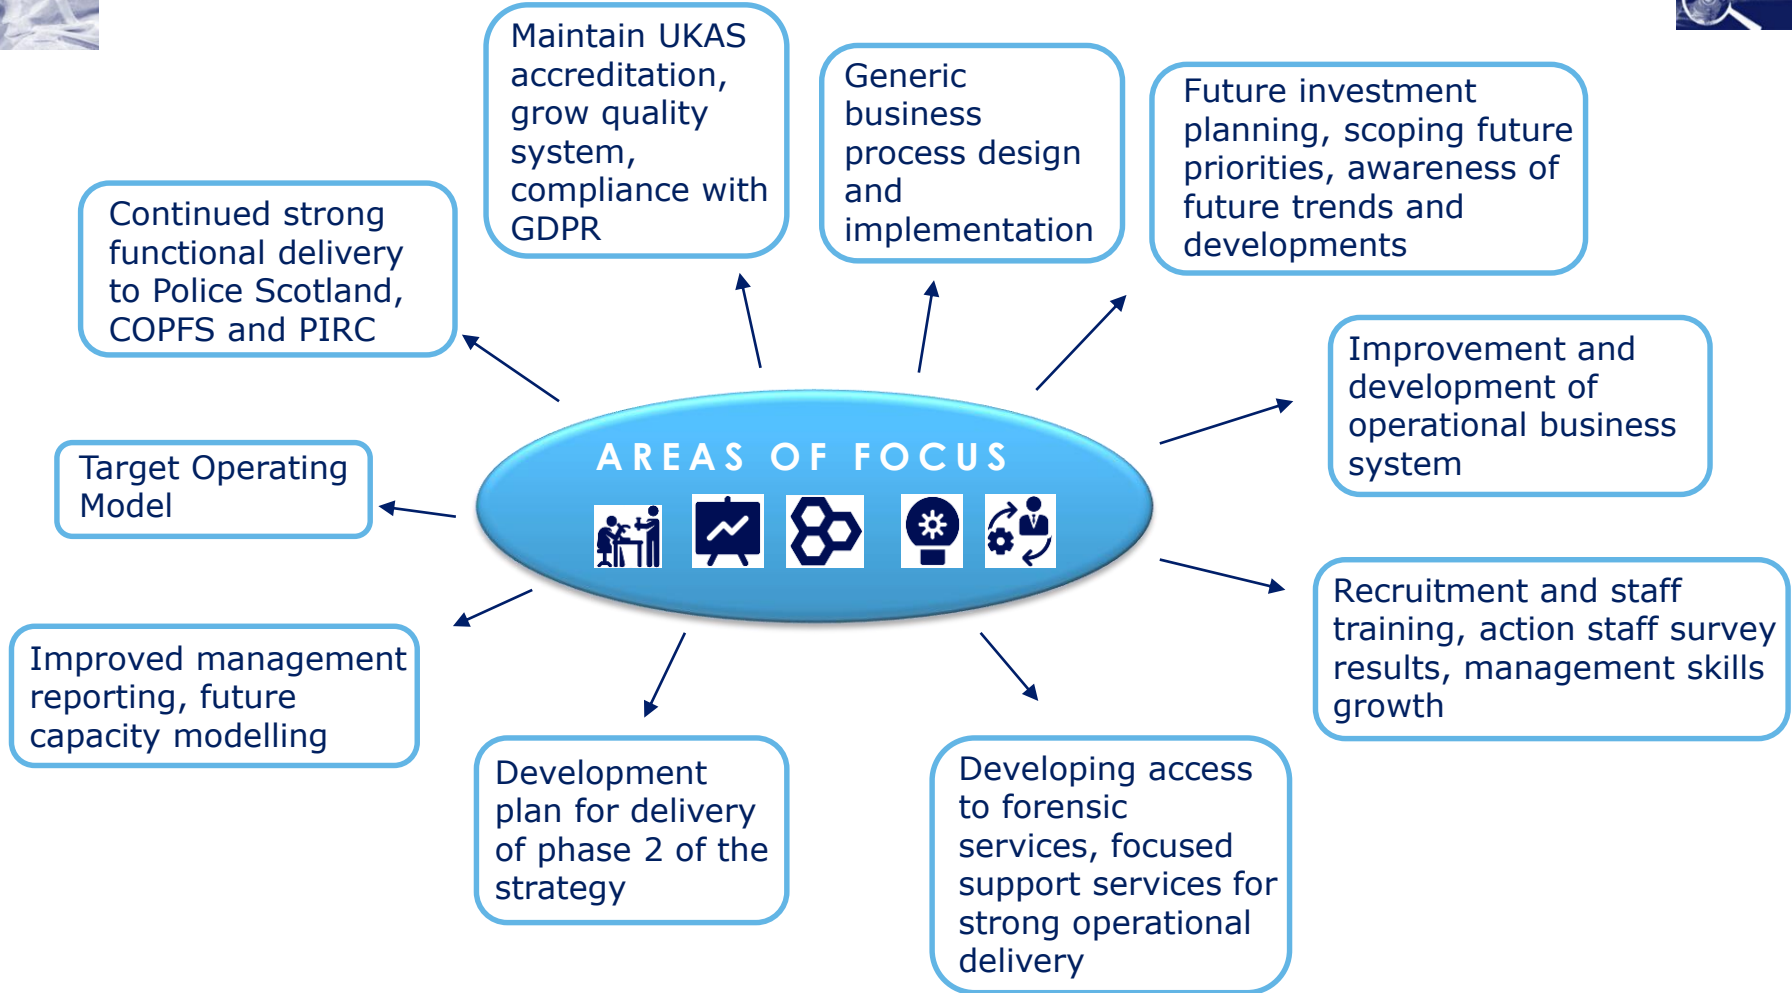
AREAS OF FOCUS

Continued strong functional delivery to Police Scotland, COPFS and PIRC

Maintain UKAS accreditation, grow quality system, compliance with GDPR

Generic business process design and implementation

Future investment planning, scoping future priorities, awareness of future trends and developments

Improvement and development of operational business system

Recruitment and staff training, action staff survey results, management skills growth

Developing access to forensic services, focused support services for strong operational delivery

Development plan for delivery of phase 2 of the strategy

Improved management reporting, future capacity modelling

Target Operating Model